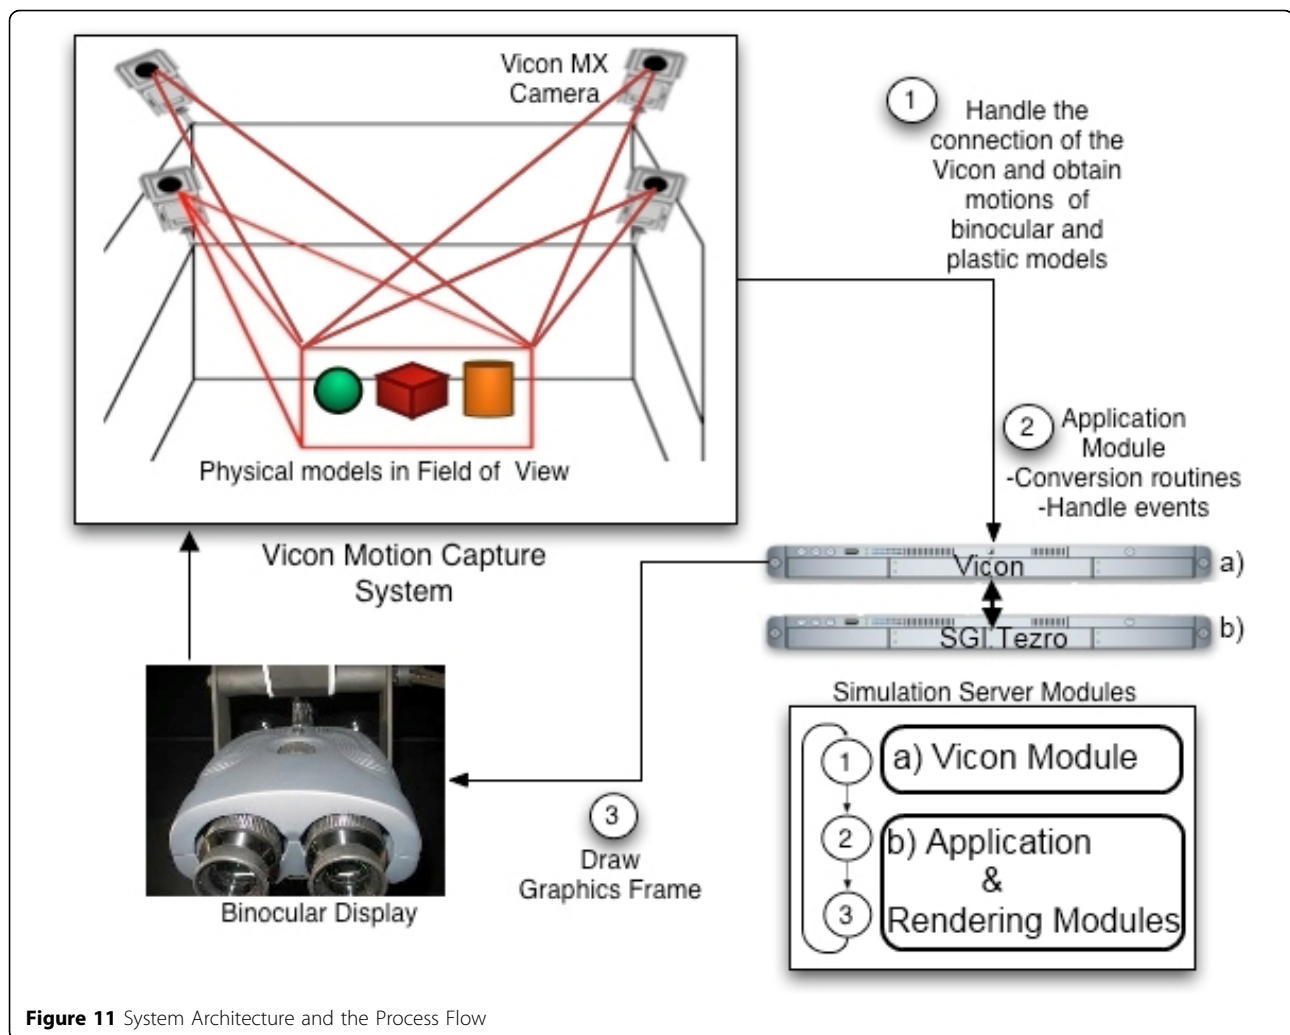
Vicon MX Camera

Physical models in Field of View

Vicon Motion Capture System

1 Handle the connection of the Vicon and obtain motions of binocular and plastic models

2 Application Module -Conversion routines -Handle events

Vicon a)

SGI Tezro b)

Simulation Server Modules

1 a) Vicon Module

2 b) Application & Rendering Modules

3

Binocular Display

3 Draw Graphics Frame

**Figure 11** System Architecture and the Process Flow